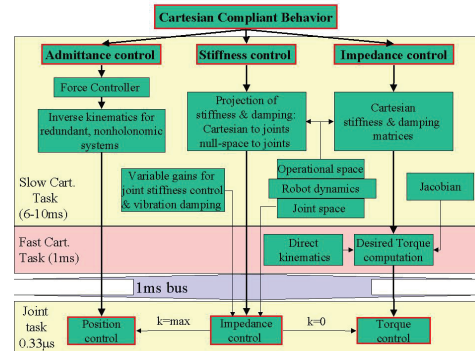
Cartesian Compliant Behavior

Admittance control

Stiffness control

Impedance control

Force Controller

Inverse kinematics for redundant, nonholonomic systems

Projection of stiffness & damping: Cartesian to joints null-space to joints

Cartesian stiffness & damping matrices

Variable gains for joint stiffness control & vibration damping

Operational space

Robot dynamics

Joint space

Jacobian

Slow Cart. Task (6-10ms)

Fast Cart. Task (1ms)

Direct kinematics

Desired Torque computation

1ms bus

Joint task 0.33μs

Position control

k=max

Impedance control

k=0

Torque control